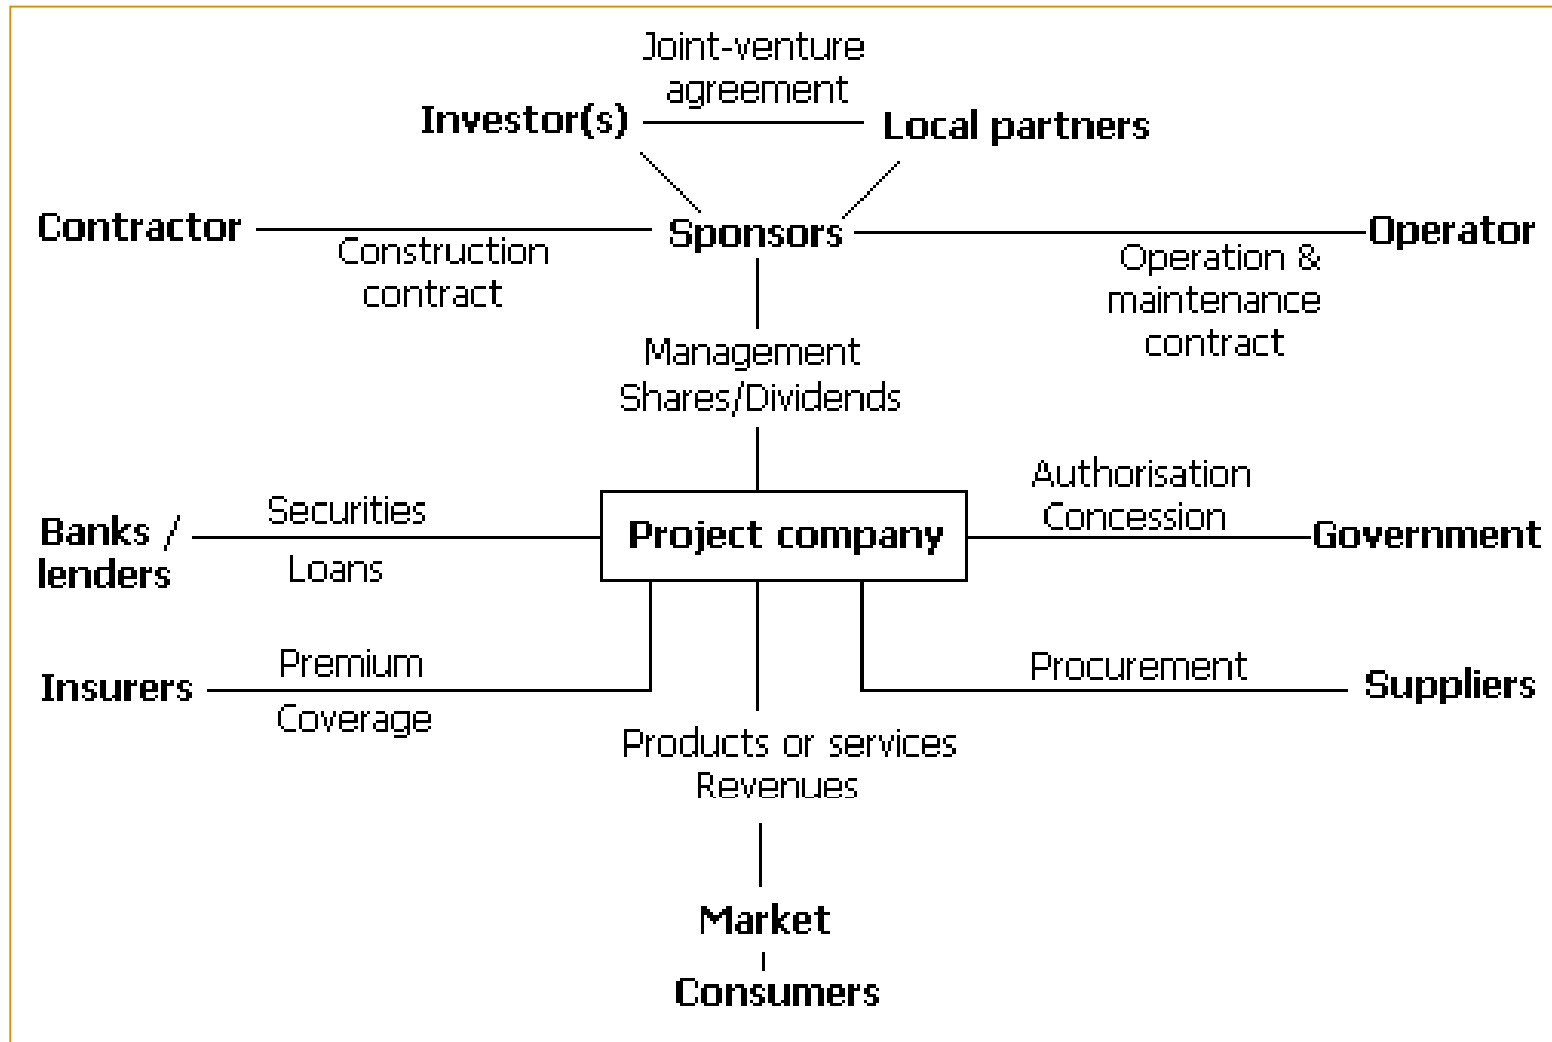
Joint-venture agreement

Investor(s)

Local partners

Contractor

Construction contract

Sponsors

Operator

Operation & maintenance contract

Management Shares/Dividends

Authorisation Concession

Banks / lenders

Securities

Loans

Project company

Government

Insurers

Premium

Coverage

Procurement

Suppliers

Products or services Revenues

Market

Consumers